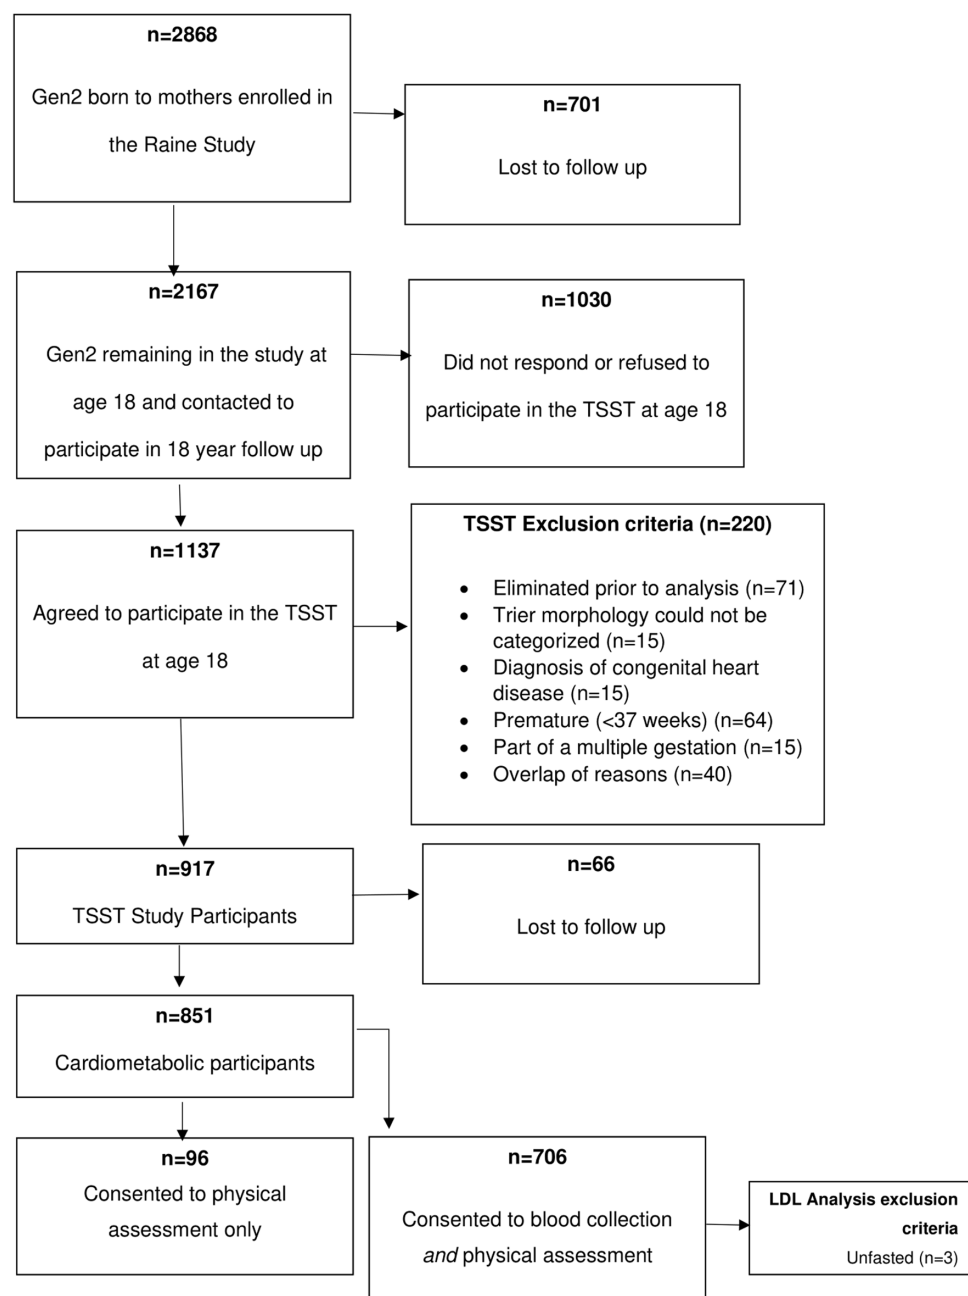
**n=2868**

Gen2 born to mothers enrolled in the Raine Study

**n=701**

Lost to follow up

**n=2167**

Gen2 remaining in the study at age 18 and contacted to participate in 18 year follow up

**n=1030**

Did not respond or refused to participate in the TSST at age 18

**n=1137**

Agreed to participate in the TSST at age 18

**TSST Exclusion criteria (n=220)**

- Eliminated prior to analysis (n=71)
- Trier morphology could not be categorized (n=15)
- Diagnosis of congenital heart disease (n=15)
- Premature (<37 weeks) (n=64)
- Part of a multiple gestation (n=15)
- Overlap of reasons (n=40)

**n=917**

TSST Study Participants

**n=66**

Lost to follow up

**n=851**

Cardiometabolic participants

**n=96**

Consented to physical assessment only

**n=706**

Consented to blood collection *and* physical assessment

**LDL Analysis exclusion criteria**

Unfasted (n=3)